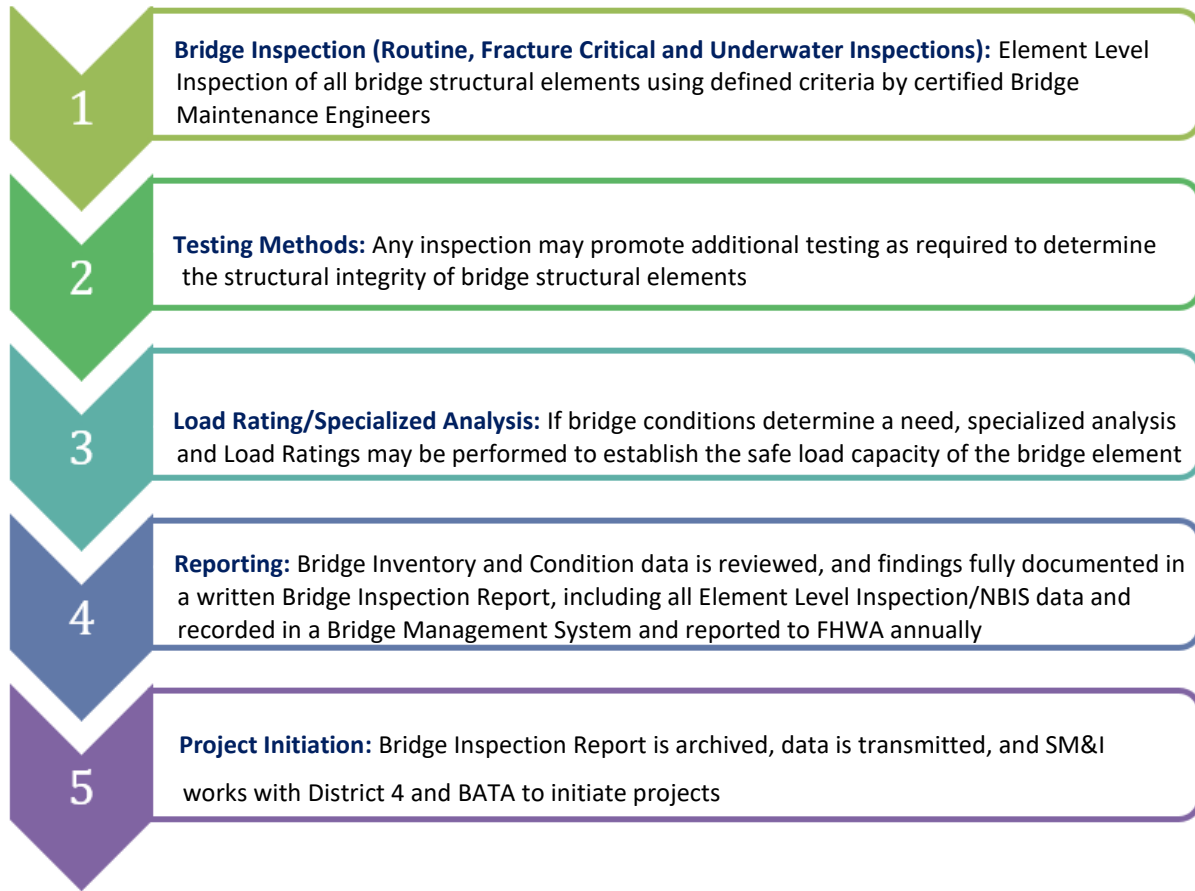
1

**Bridge Inspection (Routine, Fracture Critical and Underwater Inspections):** Element Level Inspection of all bridge structural elements using defined criteria by certified Bridge Maintenance Engineers

2

**Testing Methods:** Any inspection may promote additional testing as required to determine the structural integrity of bridge structural elements

3

**Load Rating/Specialized Analysis:** If bridge conditions determine a need, specialized analysis and Load Ratings may be performed to establish the safe load capacity of the bridge element

4

**Reporting:** Bridge Inventory and Condition data is reviewed, and findings fully documented in a written Bridge Inspection Report, including all Element Level Inspection/NBIS data and recorded in a Bridge Management System and reported to FHWA annually

5

**Project Initiation:** Bridge Inspection Report is archived, data is transmitted, and SM&I works with District 4 and BATA to initiate projects